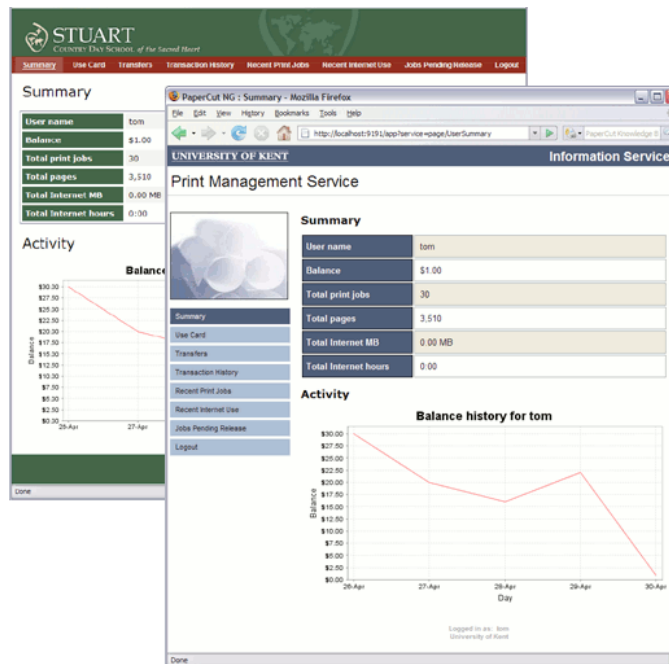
STUART
COUNTRY DAY SCHOOL of the Sacred Heart

Summary | Use Card | Transfers | Transaction History | Recent Print Jobs | Recent Internet Use | Jobs Pending Release | Logout

Summary

| User name | tom |
|---|---|
| Balance | $1.00 |
| Total print jobs | 30 |
| Total pages | 3,510 |
| Total Internet MB | 0.00 MB |
| Total Internet hours | 0:00 |

Activity

Balance

$30.00
$27.50
$25.00
$22.50
$20.00
$17.50
$15.00
$12.50
$10.00
$7.50
$5.00
$2.50
$0.00
Balance
26-Apr
27-Apr

Done

PaperCut NG : Summary - Mozilla Firefox

File Edit View History Bookmarks Tools Help

http://localhost:9191/app?service=page/UserSummary

PaperCut Knowledge B

UNIVERSITY OF KENT

Information Service

Print Management Service

Summary
Use Card
Transfers
Transaction History
Recent Print Jobs
Recent Internet Use
Jobs Pending Release
Logout

Summary

| User name | tom |
|---|---|
| Balance | $1.00 |
| Total print jobs | 30 |
| Total pages | 3,510 |
| Total Internet MB | 0.00 MB |
| Total Internet hours | 0:00 |

Activity

Balance history for tom

$30.00
$27.50
$25.00
$22.50
$20.00
$17.50
$15.00
$12.50
$10.00
$7.50
$5.00
$2.50
$0.00
Balance
26-Apr
27-Apr
28-Apr
29-Apr
30-Apr
Day

Logged in as: tom
University of Kent

Done